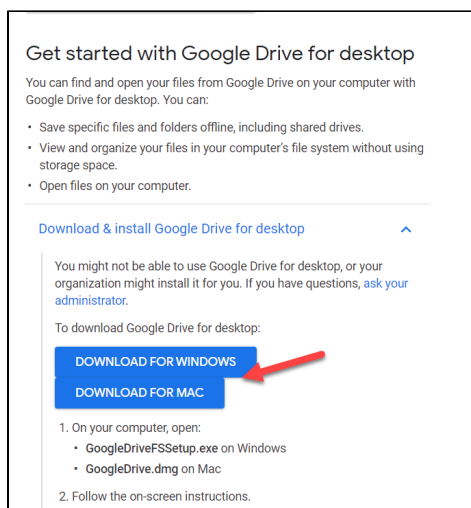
Get started with Google Drive for desktop

You can find and open your files from Google Drive on your computer with Google Drive for desktop. You can:

- Save specific files and folders offline, including shared drives.
- View and organize your files in your computer's file system without using storage space.
- Open files on your computer.

Download & install Google Drive for desktop

You might not be able to use Google Drive for desktop, or your organization might install it for you. If you have questions, ask your administrator.

To download Google Drive for desktop:

DOWNLOAD FOR WINDOWS

DOWNLOAD FOR MAC

1. On your computer, open:
   - GoogleDriveFSSetup.exe on Windows
   - GoogleDrive.dmg on Mac
2. Follow the on-screen instructions.